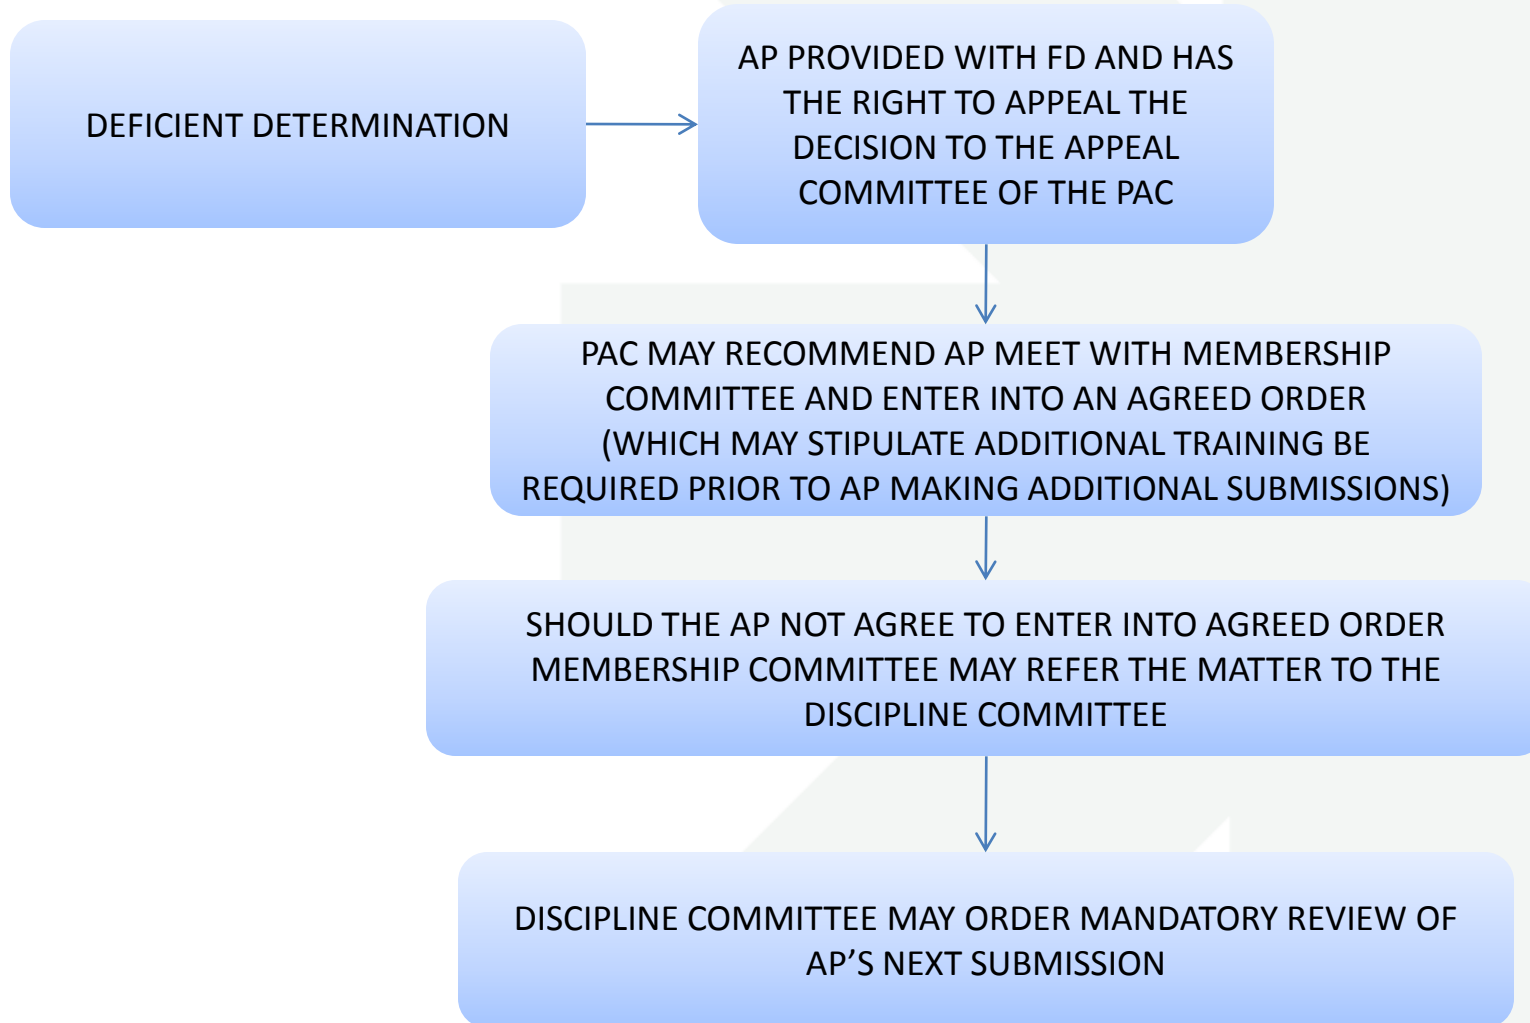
DEFICIENT DETERMINATION

AP PROVIDED WITH FD AND HAS THE RIGHT TO APPEAL THE DECISION TO THE APPEAL COMMITTEE OF THE PAC

PAC MAY RECOMMEND AP MEET WITH MEMBERSHIP COMMITTEE AND ENTER INTO AN AGREED ORDER (WHICH MAY STIPULATE ADDITIONAL TRAINING BE REQUIRED PRIOR TO AP MAKING ADDITIONAL SUBMISSIONS)

SHOULD THE AP NOT AGREE TO ENTER INTO AGREED ORDER MEMBERSHIP COMMITTEE MAY REFER THE MATTER TO THE DISCIPLINE COMMITTEE

DISCIPLINE COMMITTEE MAY ORDER MANDATORY REVIEW OF AP’S NEXT SUBMISSION